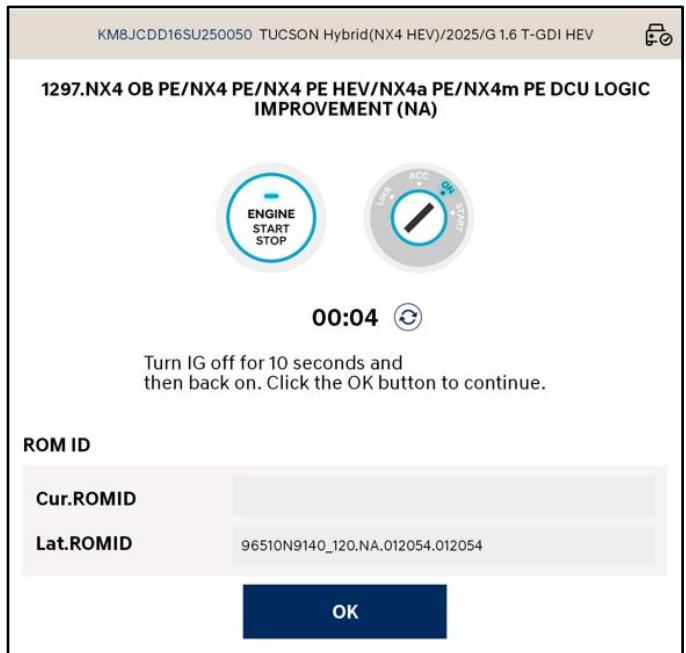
KM8JCDD16SU250050 TUCSON Hybrid(NX4 HEV)/2025/G 1.6 T-GDI HEV

1297.NX4 OB PE/NX4 PE/NX4 PE HEV/NX4a PE/NX4m PE DCU LOGIC IMPROVEMENT (NA)

ENGINE START STOP

LOCK ACC ON START

00:04

Turn IG off for 10 seconds and then back on. Click the OK button to continue.

ROM ID

| Cur.ROMID | |
|---|---|
| Lat.ROMID | 96510N9140_120.NA.012054.012054 |

OK